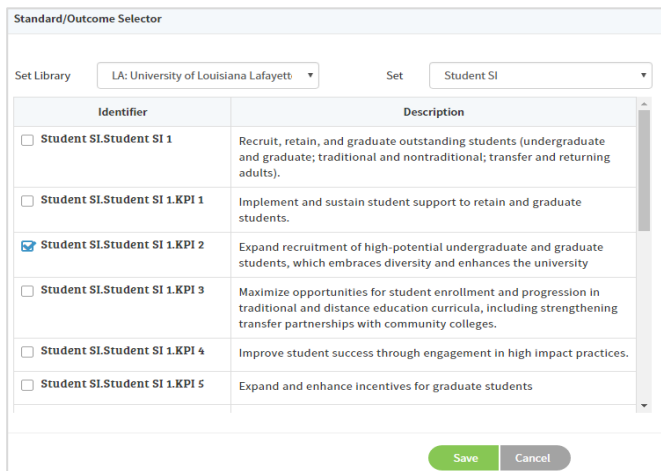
Standard/Outcome Selector

Set Library LA: University of Louisiana Lafayett ▾ Set Student SI ▾

| Identifier | Description |
|---|---|
| Student SI.Student SI 1 | Recruit, retain, and graduate outstanding students (undergraduate and graduate; traditional and nontraditional; transfer and returning adults). |
| Student SI.Student SI 1.KPI 1 | Implement and sustain student support to retain and graduate students. |
| Student SI.Student SI 1.KPI 2 | Expand recruitment of high-potential undergraduate and graduate students, which embraces diversity and enhances the university |
| Student SI.Student SI 1.KPI 3 | Maximize opportunities for student enrollment and progression in traditional and distance education curricula, including strengthening transfer partnerships with community colleges. |
| Student SI.Student SI 1.KPI 4 | Improve student success through engagement in high impact practices. |
| Student SI.Student SI 1.KPI 5 | Expand and enhance incentives for graduate students |

Save Cancel